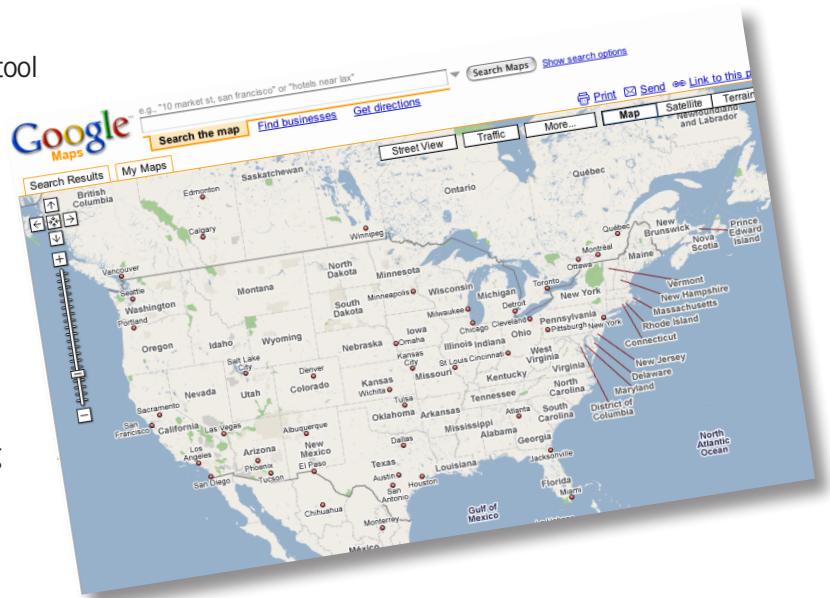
tool

s

Google Maps

e.g., "10 market st, san francisco" or "hotels near lax"

Search Maps

Show search options

Search the map

Find businesses

Get directions

Print

Send

Link to this p

Search Results

My Maps

Street View

Traffic

More...

Map

Satellite

Terrain

British Columbia

Edmonton

Saskatchewan

Ontario

Québec

Newfoundland and Labrador

Calgary

Winnipeg

New Brunswick

Prince Edward Island

Nova Scotia

Québec

Montréal

Maine

Vancouver

Seattle

Washington

Portland

Montana

North Dakota

Minnesota

Ottawa

Vermont

New Hampshire

Massachusetts

Rhode Island

Connecticut

New Jersey

Delaware

Maryland

District of Columbia

Toronto

New York

Minneapolis

Wisconsin

Michigan

Detroit

South Dakota

Milwaukee

Oregon

Idaho

Wyoming

Iowa

Chicago

Cleveland

Pennsylvania

Pittsburgh

New York

Nebraska

Omaha

Illinois

Indiana

Ohio

Salt Lake City

Denver

Kansas City

St Louis

Cincinnati

West Virginia

Virginia

Nevada

Utah

Colorado

Kansas

Wichita

Missouri

Kentucky

Sacramento

San Francisco

California

Las Vegas

Tulsa

Tennessee

North Carolina

Oklahoma

Arkansas

Atlanta

South Carolina

Albuquerque

Arizona

New Mexico

Mississippi

Alabama

Georgia

Los Angeles

Phoenix

Tucson

Dallas

El Paso

San Diego

Texas

Louisiana

Jacksonville

North Atlantic Ocean

Austin

Houston

San Antonio

Florida

Miami

Chihuahua

Gulf of Mexico

Monterrey

México